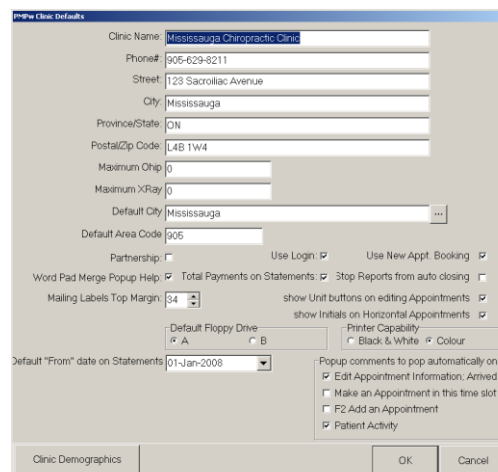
PMPw Clinic Defaults

Clinic Name: Mississauga Chiropractic Clinic
Phone#: 905-629-8211
Street: 123 Sacroiliac Avenue
City: Mississauga
Province/State: ON
Postal/Zip Code: L4B 1W4
Maximum Ohip: 0
Maximum XRay: 0
Default City: Mississauga
...
Default Area Code: 905

Partnership:
Use Login:
Use New Appt. Booking
Word Pad Merge Popup Help:
Total Payments on Statements:
Stop Reports from auto closing
Mailing Labels Top Margin: 34
show Unit buttons on editing Appointments
show Initials on Horizontal Appointments

Default Floppy Drive
A
B

Printer Capability
Black & White
Colour

Default "From" date on Statements 01-Jan-2008

Popup comments to pop automatically on
Edit Appointment Information; Arrived
Make an Appointment in this time slot
F2 Add an Appointment
Patient Activity

Clinic Demographics
OK
Cancel